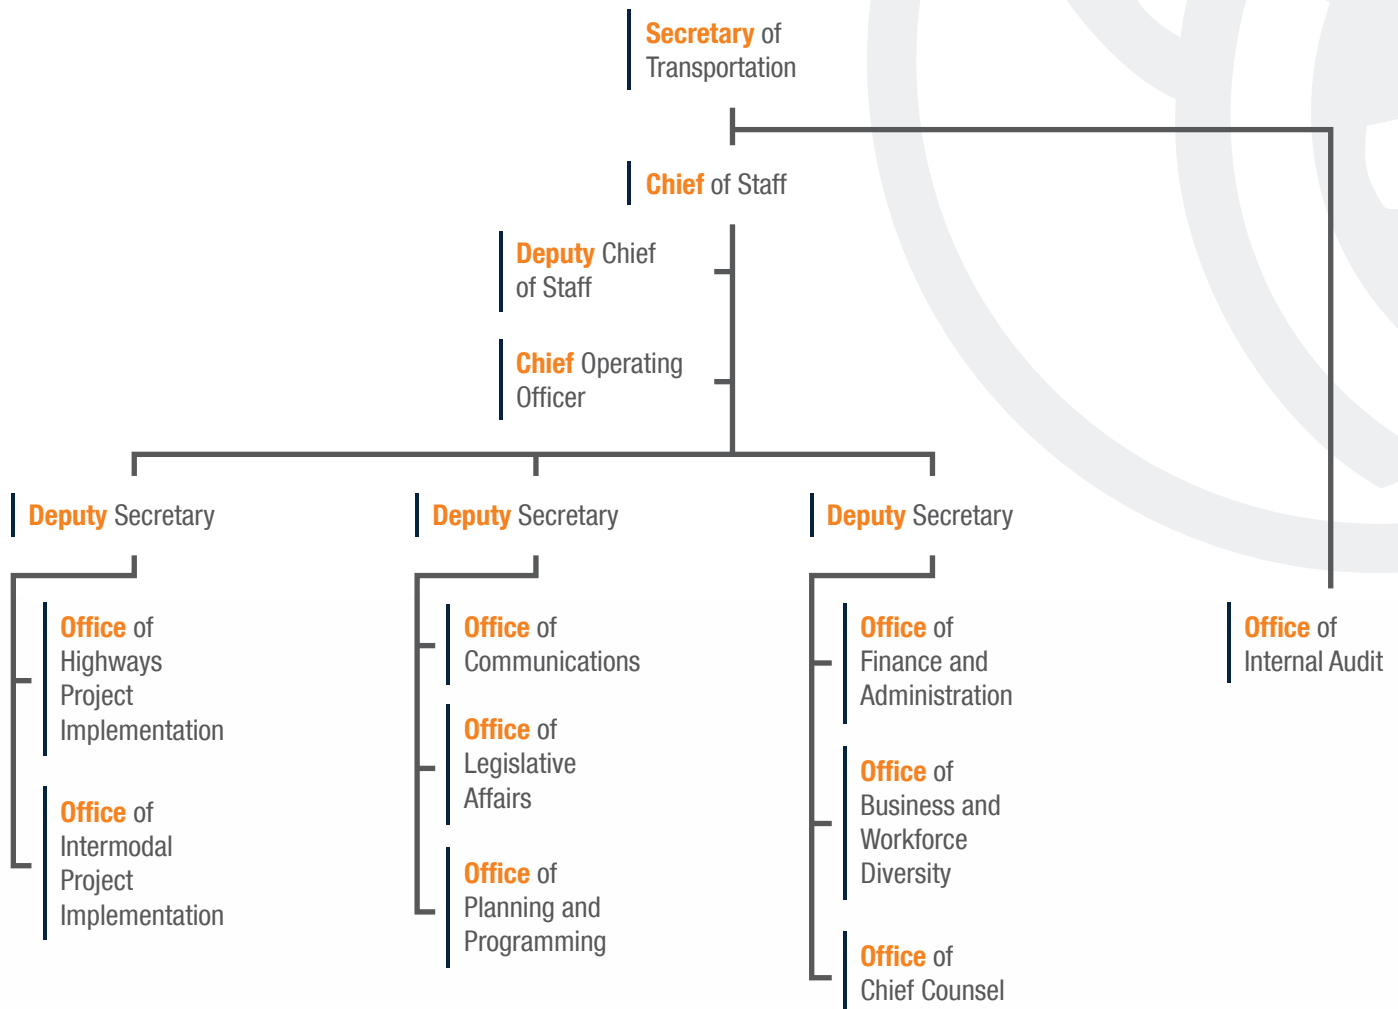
Secretary of Transportation

Chief of Staff

Deputy Chief of Staff

Chief Operating Officer

Deputy Secretary

Office of Highways Project Implementation

Office of Intermodal Project Implementation

Deputy Secretary

Office of Communications

Office of Legislative Affairs

Office of Planning and Programming

Deputy Secretary

Office of Finance and Administration

Office of Business and Workforce Diversity

Office of Chief Counsel

Office of Internal Audit